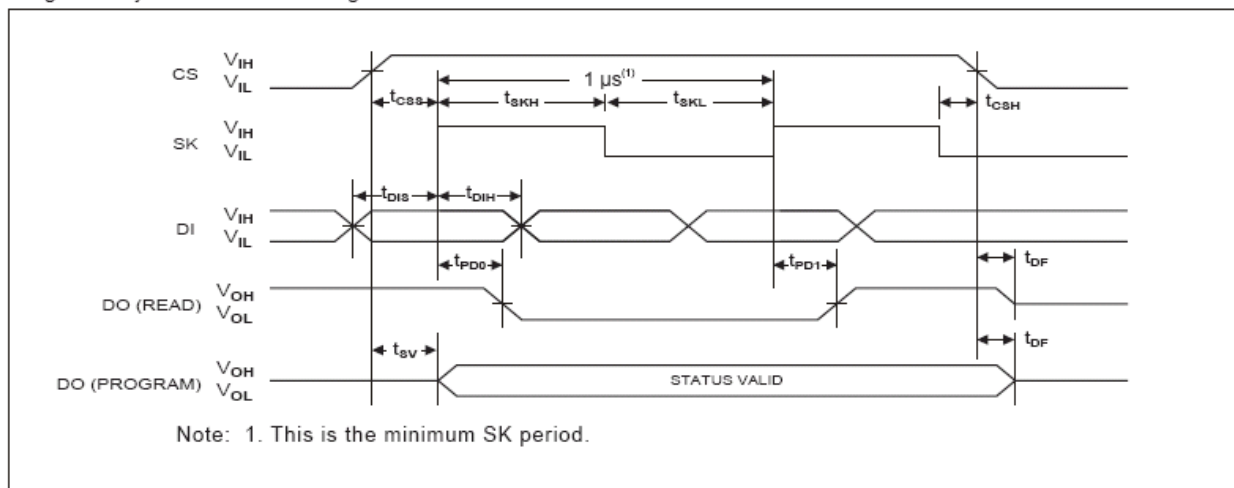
CS $V_{IH}$ $V_{IL}$

$t_{CSS}$

$1\ \mu s^{(1)}$

$t_{SKH}$

$t_{SKL}$

$t_{CSH}$

SK $V_{IH}$ $V_{IL}$

$t_{DIS}$

$t_{DIH}$

DI $V_{IH}$ $V_{IL}$

$t_{PD0}$

$t_{PD1}$

$t_{DF}$

DO (READ) $V_{OH}$ $V_{OL}$

$t_{SV}$

$t_{DF}$

DO (PROGRAM) $V_{OH}$ $V_{OL}$

STATUS VALID

Note: 1. This is the minimum SK period.